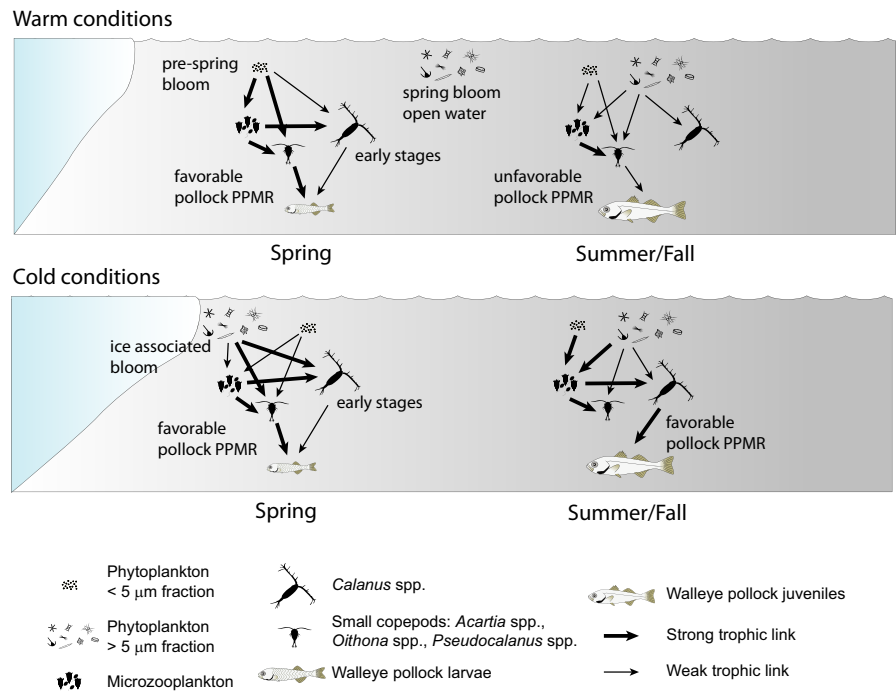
Warm conditions

pre-spring bloom

spring bloom open water

early stages

favorable pollock PPMR

unfavorable pollock PPMR

Spring

Summer/Fall

Cold conditions

ice associated bloom

early stages

favorable pollock PPMR

favorable pollock PPMR

Spring

Summer/Fall

Phytoplankton < 5 $\mu$m fraction

Phytoplankton > 5 $\mu$m fraction

Microzooplankton

*Calanus* spp.

Small copepods: *Acartia* spp., *Oithona* spp., *Pseudocalanus* spp.

Walleye pollock larvae

Walleye pollock juveniles

Strong trophic link

Weak trophic link